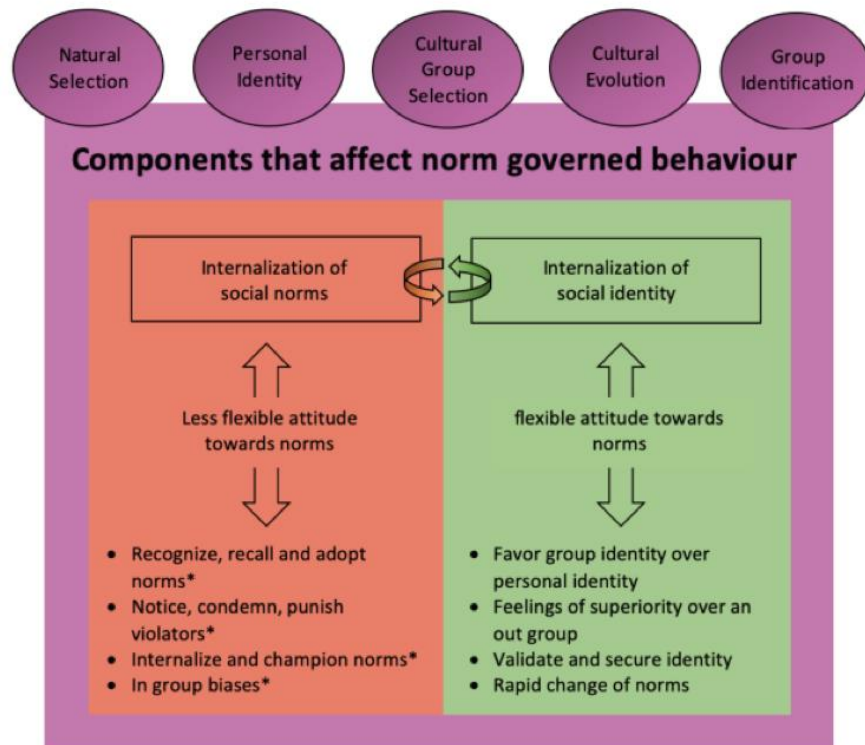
Natural Selection

Personal Identity

Cultural Group Selection

Cultural Evolution

Group Identification

Components that affect norm governed behaviour

Internalization of social norms

Less flexible attitude towards norms

- Recognize, recall and adopt norms*
- Notice, condemn, punish violators*
- Internalize and champion norms*
- In group biases*

Internalization of social identity

flexible attitude towards norms

- Favor group identity over personal identity
- Feelings of superiority over an out group
- Validate and secure identity
- Rapid change of norms